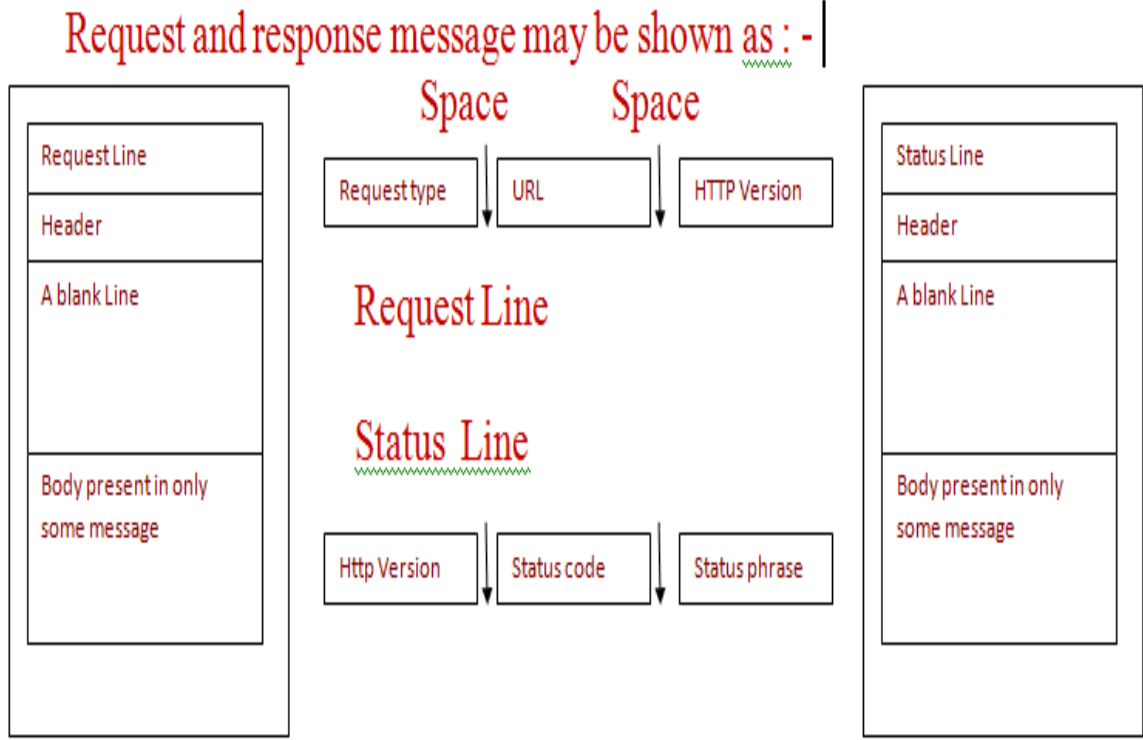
Request and response message may be shown as : -

Request Line

Header

A blank Line

Body present in only some message

Space Space

Request type

URL

HTTP Version

Request Line

Status Line

Http Version

Status code

Status phrase

Status Line

Header

A blank Line

Body present in only some message